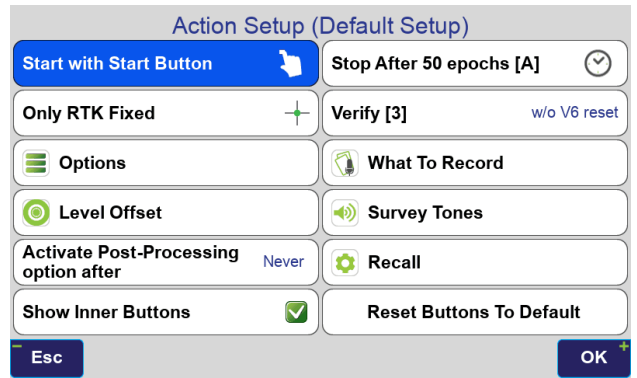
Action Setup (Default Setup)

Start with Start Button

Stop After 50 epochs [A]

Only RTK Fixed

Verify [3]

w/o V6 reset

Options

What To Record

Level Offset

Survey Tones

Activate Post-Processing option after

Never

Recall

Show Inner Buttons

Reset Buttons To Default

Esc

OK